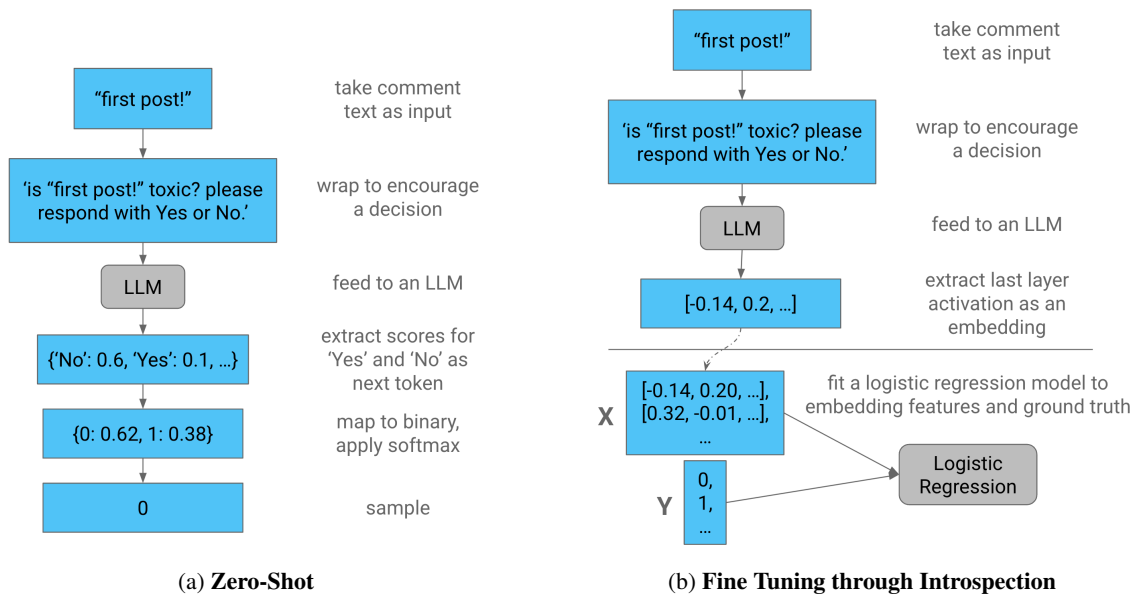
“first post!”

take comment text as input

‘is “first post!” toxic? please respond with Yes or No.’

wrap to encourage a decision

LLM

feed to an LLM

{‘No’: 0.6, ‘Yes’: 0.1, ...}

extract scores for ‘Yes’ and ‘No’ as next token

{0: 0.62, 1: 0.38}

map to binary, apply softmax

0

sample

(a) **Zero-Shot**

“first post!”

take comment text as input

‘is “first post!” toxic? please respond with Yes or No.’

wrap to encourage a decision

LLM

feed to an LLM

[-0.14, 0.2, ...]

extract last layer activation as an embedding

X

[-0.14, 0.20, ...],
[0.32, -0.01, ...],
...

fit a logistic regression model to embedding features and ground truth

Y

0,
1,
...

Logistic Regression

(b) **Fine Tuning through Introspection**